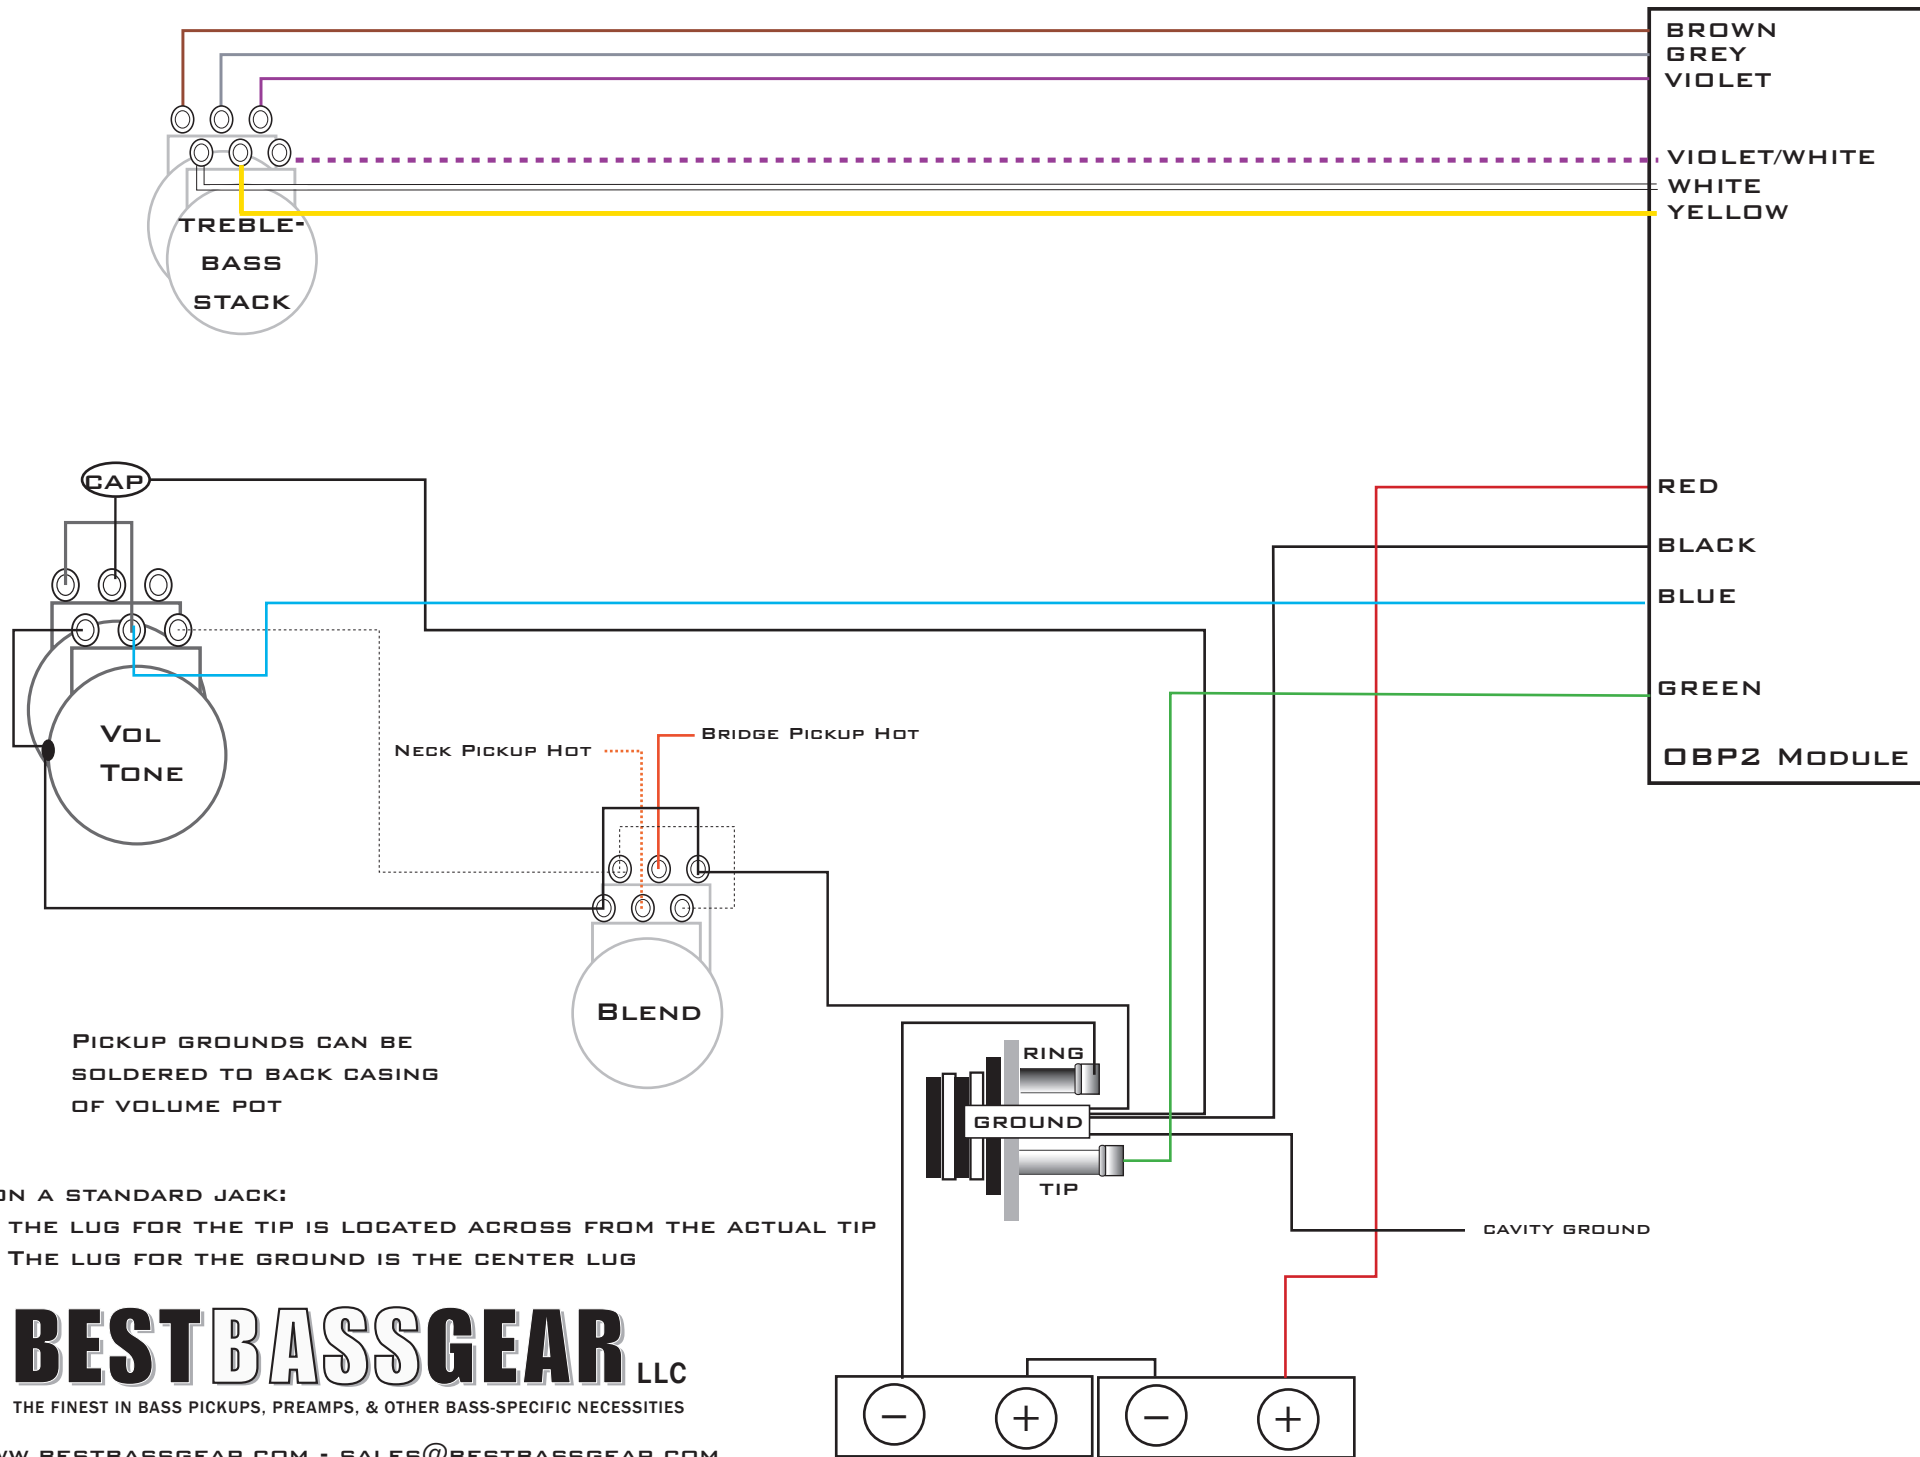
BROWN
GREY
VIOLET

VIOLET/WHITE
WHITE
YELLOW

TREBLE-
BASS
STACK

CAP

RED

BLACK

BLUE

GREEN

OBP2 MODULE

VOL
TONE

NECK PICKUP HOT

BRIDGE PICKUP HOT

BLEND

PICKUP GROUNDS CAN BE SOLDERED TO BACK CASING OF VOLUME POT

RING

GROUND

TIP

CAVITY GROUND

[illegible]N A STANDARD JACK:
THE LUG FOR THE TIP IS LOCATED ACROSS FROM THE ACTUAL TIP
THE LUG FOR THE GROUND IS THE CENTER LUG

BESTBASSGEAR LLC
THE FINEST IN BASS PICKUPS, PREAMPS, & OTHER BASS-SPECIFIC NECESSITIES
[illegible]W.BESTBASSGEAR.COM - SALES@BESTBASSGEAR.COM

−
+
−
+